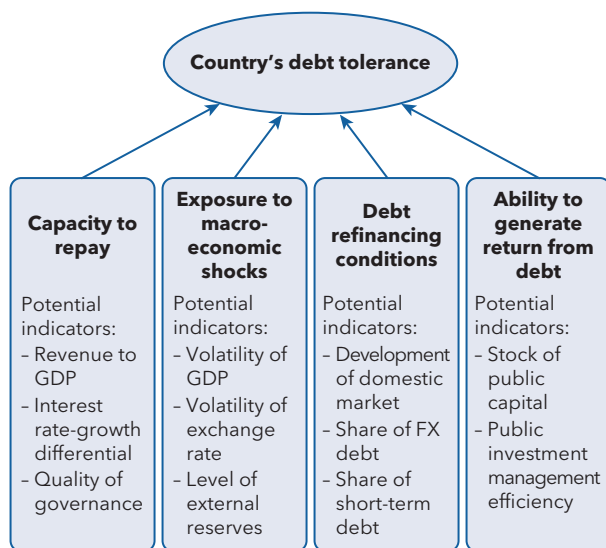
Country's debt tolerance

Capacity to repay

Potential indicators:
– Revenue to GDP
– Interest rate-growth differential
– Quality of governance

Exposure to macroeconomic shocks

Potential indicators:
– Volatility of GDP
– Volatility of exchange rate
– Level of external reserves

Debt refinancing conditions

Potential indicators:
– Development of domestic market
– Share of FX debt
– Share of short-term debt

Ability to generate return from debt

Potential indicators:
– Stock of public capital
– Public investment management efficiency